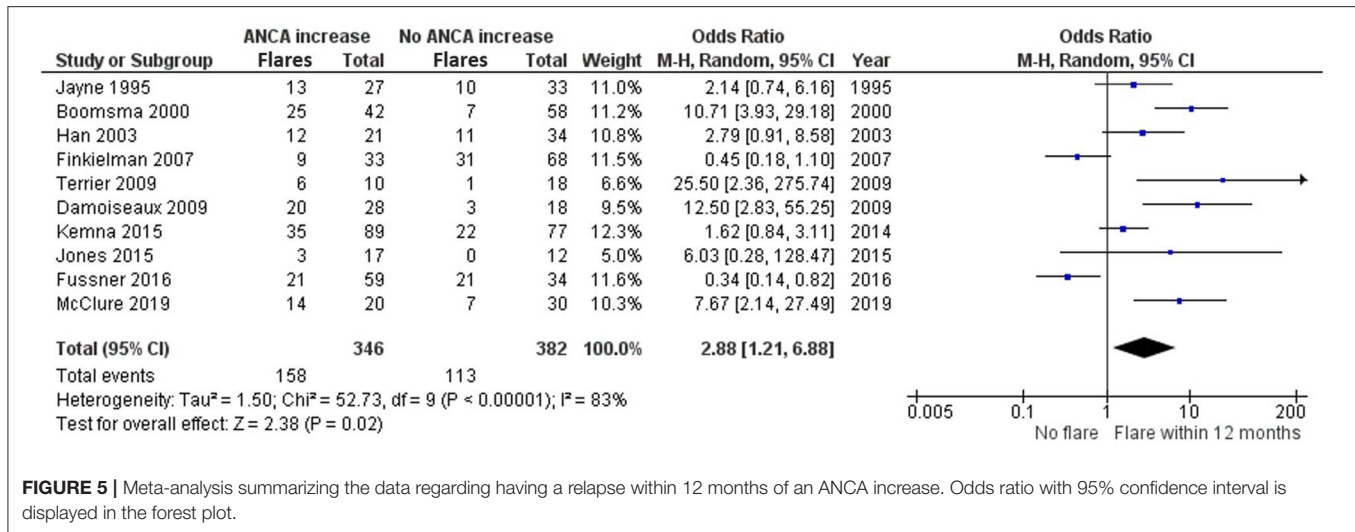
| Study or Subgroup | ANCA increase Flares | ANCA increase Total | No ANCA increase Flares | No ANCA increase Total | Weight | Odds Ratio M-H, Random, 95% CI | Year |
|---|---|---|---|---|---|---|---|
| Jayne 1995 | 13 | 27 | 10 | 33 | 11.0% | 2.14 [0.74, 6.16] | 1995 |
| Boomsma 2000 | 25 | 42 | 7 | 58 | 11.2% | 10.71 [3.93, 29.18] | 2000 |
| Han 2003 | 12 | 21 | 11 | 34 | 10.8% | 2.79 [0.91, 8.58] | 2003 |
| Finkielman 2007 | 9 | 33 | 31 | 68 | 11.5% | 0.45 [0.18, 1.10] | 2007 |
| Terrier 2009 | 6 | 10 | 1 | 18 | 6.6% | 25.50 [2.36, 275.74] | 2009 |
| Damoiseaux 2009 | 20 | 28 | 3 | 18 | 9.5% | 12.50 [2.83, 55.25] | 2009 |
| Kemna 2015 | 35 | 89 | 22 | 77 | 12.3% | 1.62 [0.84, 3.11] | 2014 |
| Jones 2015 | 3 | 17 | 0 | 12 | 5.0% | 6.03 [0.28, 128.47] | 2015 |
| Fussner 2016 | 21 | 59 | 21 | 34 | 11.6% | 0.34 [0.14, 0.82] | 2016 |
| McClure 2019 | 14 | 20 | 7 | 30 | 10.3% | 7.67 [2.14, 27.49] | 2019 |
| **Total (95% CI)** | | **346** | | **382** | **100.0%** | **2.88 [1.21, 6.88]** | |
| Total events | 158 | | 113 | | | | |

Heterogeneity: Tau² = 1.50; Chi² = 52.73, df = 9 (P < 0.00001); I² = 83%
Test for overall effect: Z = 2.38 (P = 0.02)

Odds Ratio
M-H, Random, 95% CI

0.005 0.1 1 10 200
No flare Flare within 12 months

**FIGURE 5 |** Meta-analysis summarizing the data regarding having a relapse within 12 months of an ANCA increase. Odds ratio with 95% confidence interval is displayed in the forest plot.